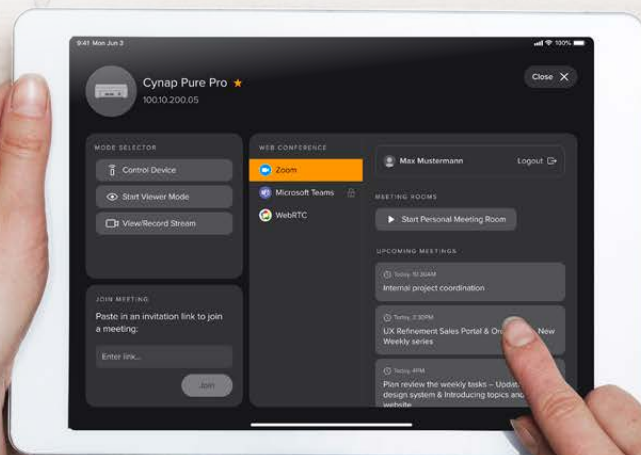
9:41 Mon Jun 3
100%

Cynap Pure Pro ★
100.10.200.05

Close ✕

MODE SELECTOR
Control Device
Start Viewer Mode
View/Record Stream

JOIN MEETING
Paste in an invitation link to join a meeting:
Enter link...
Join

WEB CONFERENCE
Zoom
Microsoft Teams
WebRTC

Max Mustermann
Logout

MEETING ROOMS
Start Personal Meeting Room

UPCOMING MEETINGS
Today, 10:30AM
Internal project coordination

Today, 2:30PM
UX Refinement Sales Portal & Or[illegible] New Weekly series

Today, 4PM
Plan review the weekly tasks – Upda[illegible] design system & Introducing topics and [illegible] website